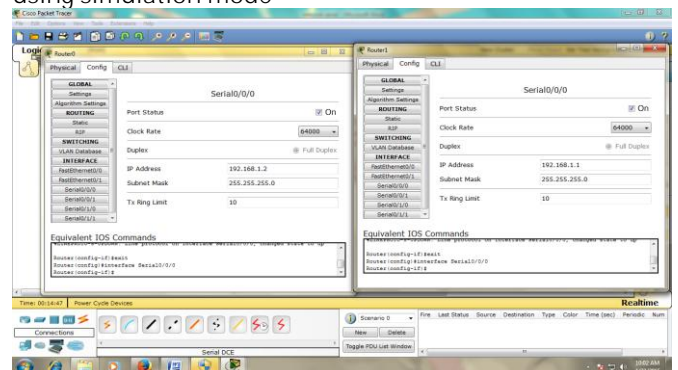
using simulation mode

Cisco Packet Tracer

Router0

Physical Config CLI

GLOBAL
Settings
Algorithm Settings
ROUTING
Static
RIP
SWITCHING
VLAN Database
INTERFACE
FastEthernet0/0
FastEthernet0/1
Serial0/0/0
Serial0/0/1
Serial0/1/0
Serial0/1/1

Serial0/0/0

Port Status ☑ On

Clock Rate 64000

Duplex Full Duplex

IP Address 192.168.1.2

Subnet Mask 255.255.255.0

Tx Ring Limit 10

Equivalent IOS Commands

Router(config-if)#exit
Router(config)#interface Serial0/0/0
Router(config-if)#

Router1

Physical Config CLI

GLOBAL
Settings
Algorithm Settings
ROUTING
Static
RIP
SWITCHING
VLAN Database
INTERFACE
FastEthernet0/0
FastEthernet0/1
Serial0/0/0
Serial0/0/1
Serial0/1/0
Serial0/1/1

Serial0/0/0

Port Status ☑ On

Clock Rate 64000

Duplex Full Duplex

IP Address 192.168.1.1

Subnet Mask 255.255.255.0

Tx Ring Limit 10

Equivalent IOS Commands

Router(config-if)#exit
Router(config)#interface Serial0/0/0
Router(config-if)#

Time: 00:14:47 Power Cycle Devices

Realtime

Connections

Serial DCE

Scenario 0

New Delete

Toggle PDU List Window

Fire Last Status Source Destination Type Color Time (sec) Periodic Num